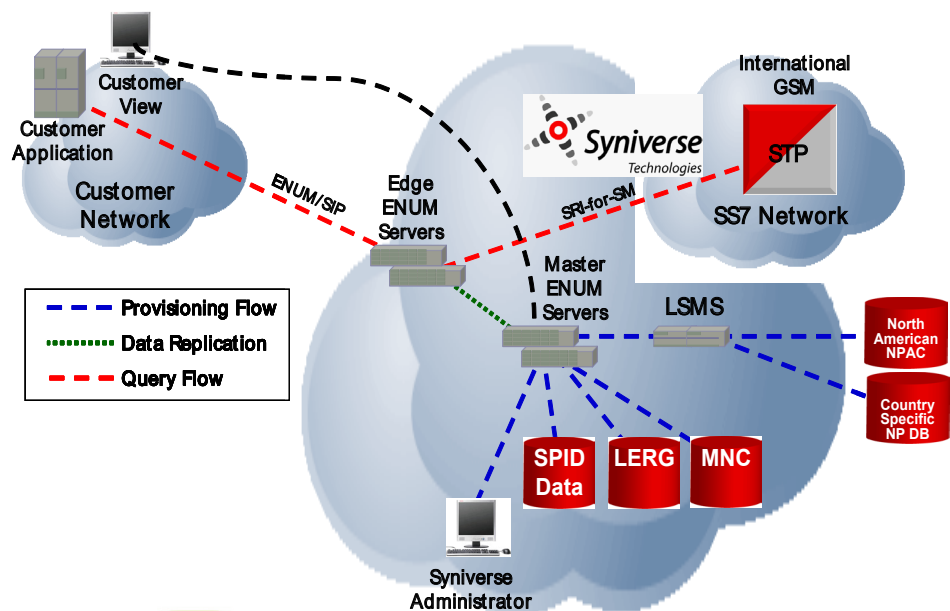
Customer View

Customer Application

Customer Network

ENUM/SIP

Edge ENUM Servers

Syniverse Technologies

International GSM

STP

SS7 Network

SRI-for-SM

Master ENUM Servers

LSMS

North American NPAC

Country Specific NP DB

Provisioning Flow

Data Replication

Query Flow

SPID Data

LERG

MNC

Syniverse Administrator